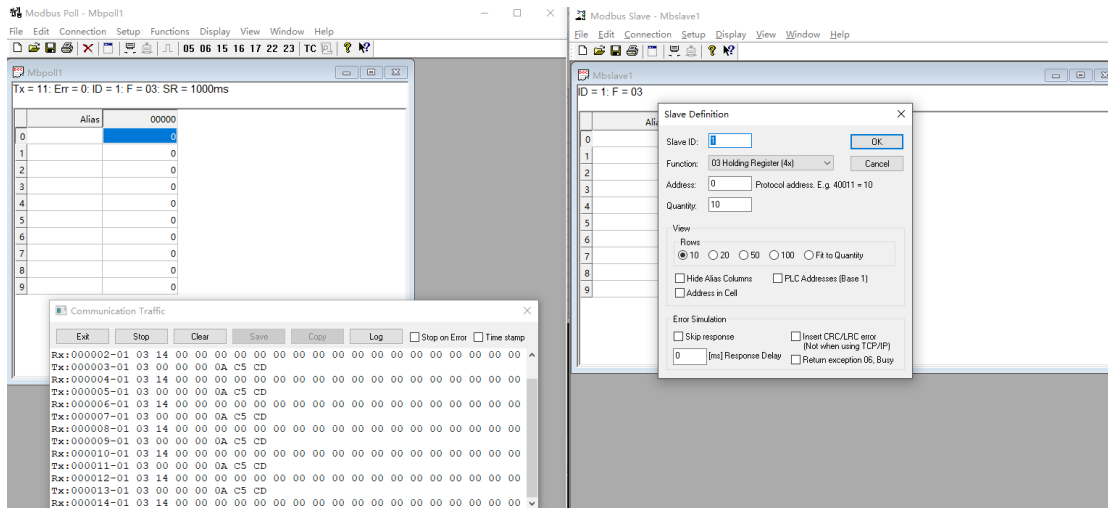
Modbus Poll - Mbpoll1

File Edit Connection Setup Functions Display View Window Help

05 06 15 16 17 22 23 TC

Mbpoll1

Tx = 11: Err = 0: ID = 1: F = 03: SR = 1000ms

| | Alias | 00000 |
|---|---|---|
| 0 | | 0 |
| 1 | | 0 |
| 2 | | 0 |
| 3 | | 0 |
| 4 | | 0 |
| 5 | | 0 |
| 6 | | 0 |
| 7 | | 0 |
| 8 | | 0 |
| 9 | | 0 |

Communication Traffic

Exit Stop Clear Save Copy Log Stop on Error Time stamp

Rx:000002-01 03 14 00 00 00 00 00 00 00 00 00 00 00 00 00 00 00 00 00 00 00 00
Tx:000003-01 03 00 00 00 0A C5 CD
Rx:000004-01 03 14 00 00 00 00 00 00 00 00 00 00 00 00 00 00 00 00 00 00 00 00
Tx:000005-01 03 00 00 00 0A C5 CD
Rx:000006-01 03 14 00 00 00 00 00 00 00 00 00 00 00 00 00 00 00 00 00 00 00 00
Tx:000007-01 03 00 00 00 0A C5 CD
Rx:000008-01 03 14 00 00 00 00 00 00 00 00 00 00 00 00 00 00 00 00 00 00 00 00
Tx:000009-01 03 00 00 00 0A C5 CD
Rx:000010-01 03 14 00 00 00 00 00 00 00 00 00 00 00 00 00 00 00 00 00 00 00 00
Tx:000011-01 03 00 00 00 0A C5 CD
Rx:000012-01 03 14 00 00 00 00 00 00 00 00 00 00 00 00 00 00 00 00 00 00 00 00
Tx:000013-01 03 00 00 00 0A C5 CD
Rx:000014-01 03 14 00 00 00 00 00 00 00 00 00 00 00 00 00 00 00 00 00 00 00 00

Modbus Slave - Mbslave1

File Edit Connection Setup Display View Window Help

Mbslave1

ID = 1: F = 03

Alias

0
1
2
3
4
5
6
7
8
9

Slave Definition

Slave ID: 1
OK
Function: 03 Holding Register (4x)
Cancel
Address: 0 Protocol address. E.g. 40011 = 10
Quantity: 10

View
Rows
10 20 50 100 Fit to Quantity
Hide Alias Columns PLC Addresses (Base 1)
Address in Cell

Error Simulation
Skip response
Insert CRC/LRC error (Not when using TCP/IP)
0 [ms] Response Delay
Return exception 06, Busy